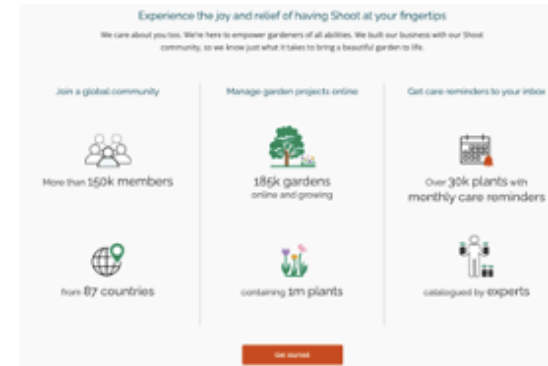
Experience the joy and relief of having Shoot at your fingertips

We care about you too. We're here to empower gardeners of all abilities. We built our business with our Shoot community, so we know just what it takes to bring a beautiful garden to life.

Join a global community

More than 150k members

from 87 countries

Manage garden projects online

185k gardens
online and growing

containing 1m plants

Get care reminders to your inbox

Over 30k plants with monthly care reminders

catalogued by experts

Get started